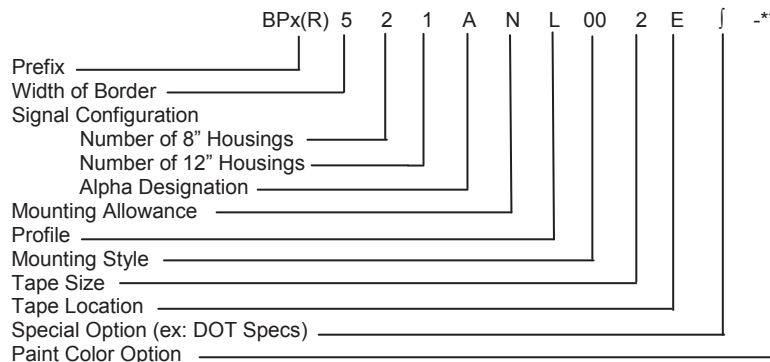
BPx(R) 5 2 1 A N L 00 2 E ∫ -*

Prefix
Width of Border
Signal Configuration
Number of 8" Housings
Number of 12" Housings
Alpha Designation
Mounting Allowance
Profile
Mounting Style
Tape Size
Tape Location
Special Option (ex: DOT Specs)
Paint Color Option